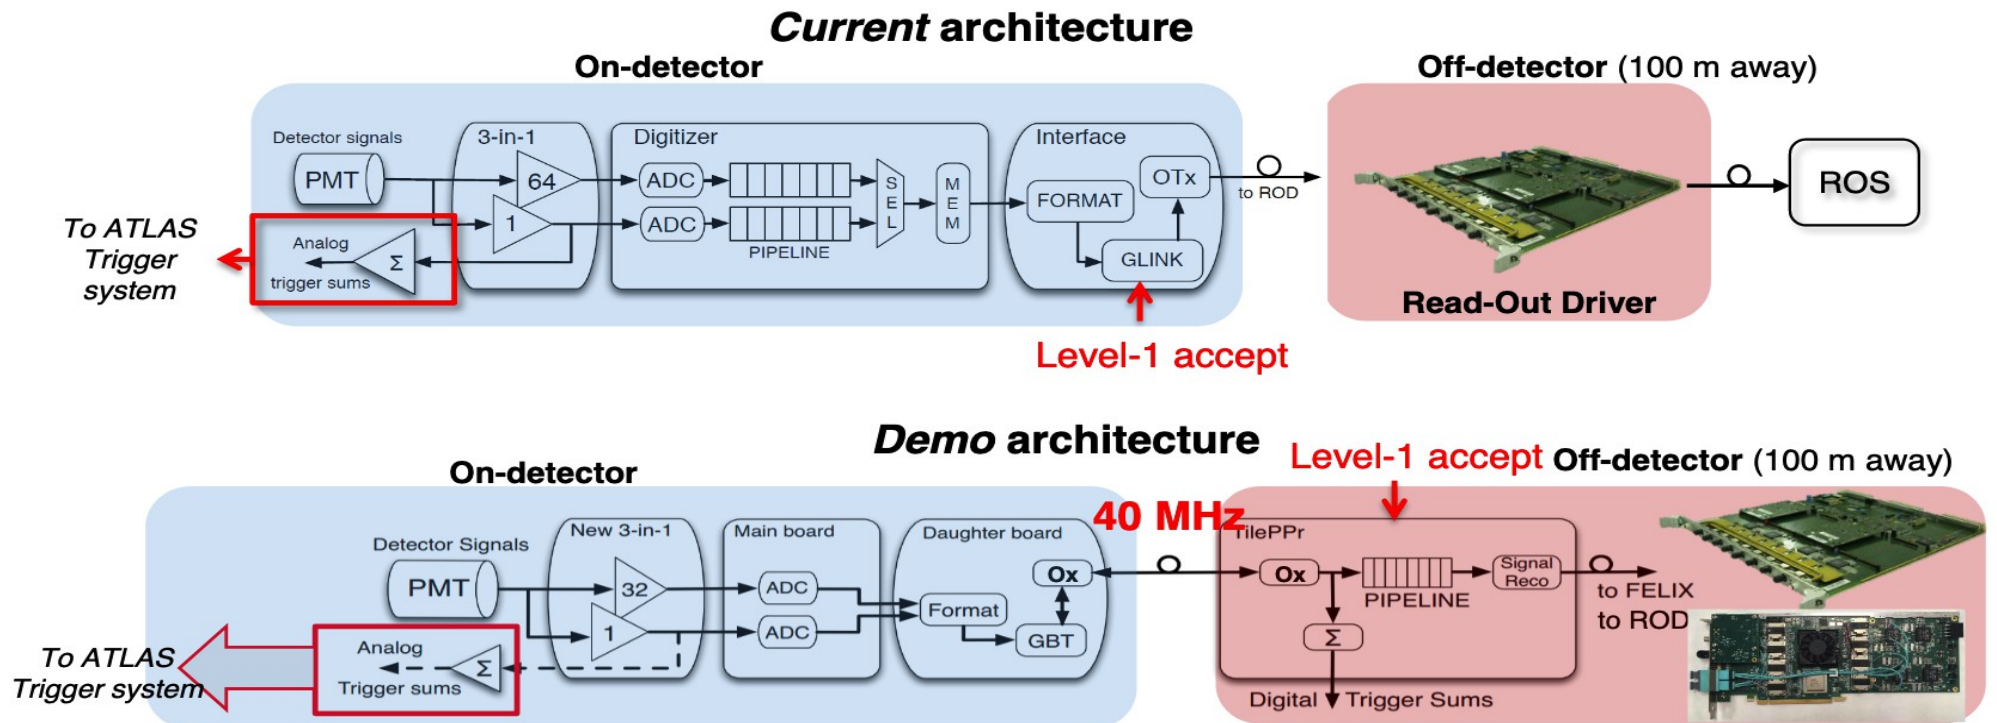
Current architecture

On-detector

Off-detector (100 m away)

Detector signals

PMT

3-in-1

64

1

Digitizer

ADC

ADC

PIPELINE

S E L

M E M

Interface

FORMAT

OTx

GLINK

to ROD

ROS

Read-Out Driver

To ATLAS Trigger system

Analog trigger sums

$\Sigma$

Level-1 accept

Demo architecture

Level-1 accept Off-detector (100 m away)

On-detector

40 MHz

Detector Signals

PMT

New 3-in-1

32

1

Main board

ADC

ADC

Daughter board

Ox

Format

GBT

TilePPr

Ox

PIPELINE

Signal Reco

$\Sigma$

to FELIX

to ROD

To ATLAS Trigger system

Analog

Trigger sums

$\Sigma$

Digital Trigger Sums